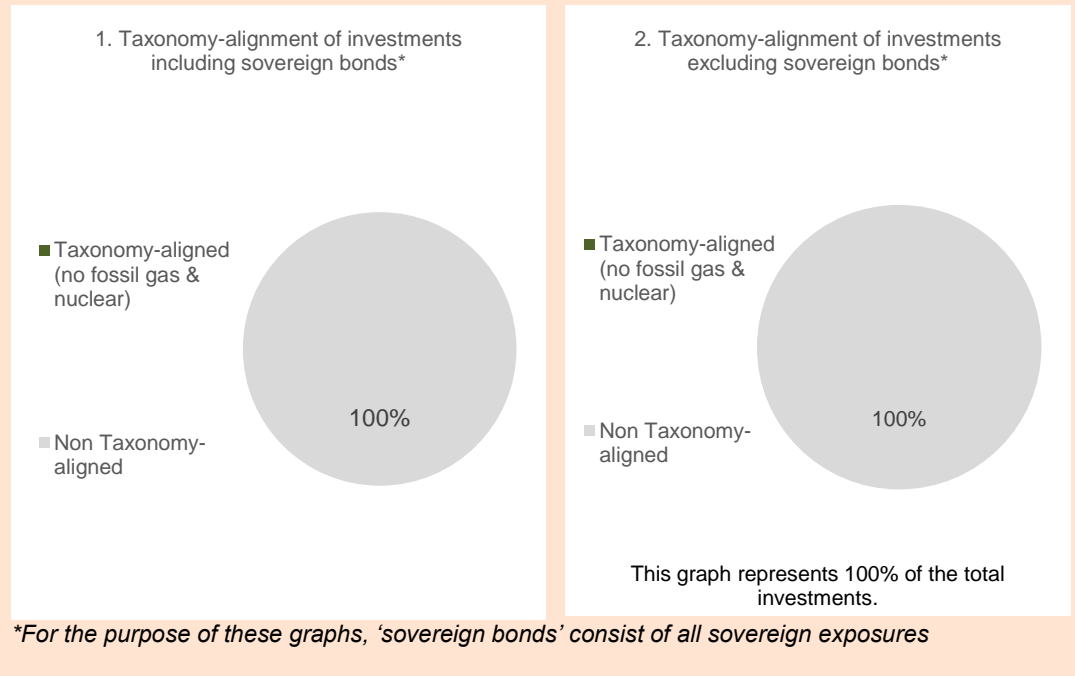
1. Taxonomy-alignment of investments including sovereign bonds*

Taxonomy-aligned (no fossil gas & nuclear)

Non Taxonomy-aligned

100%

2. Taxonomy-alignment of investments excluding sovereign bonds*

Taxonomy-aligned (no fossil gas & nuclear)

Non Taxonomy-aligned

100%

This graph represents 100% of the total investments.

*For the purpose of these graphs, 'sovereign bonds' consist of all sovereign exposures